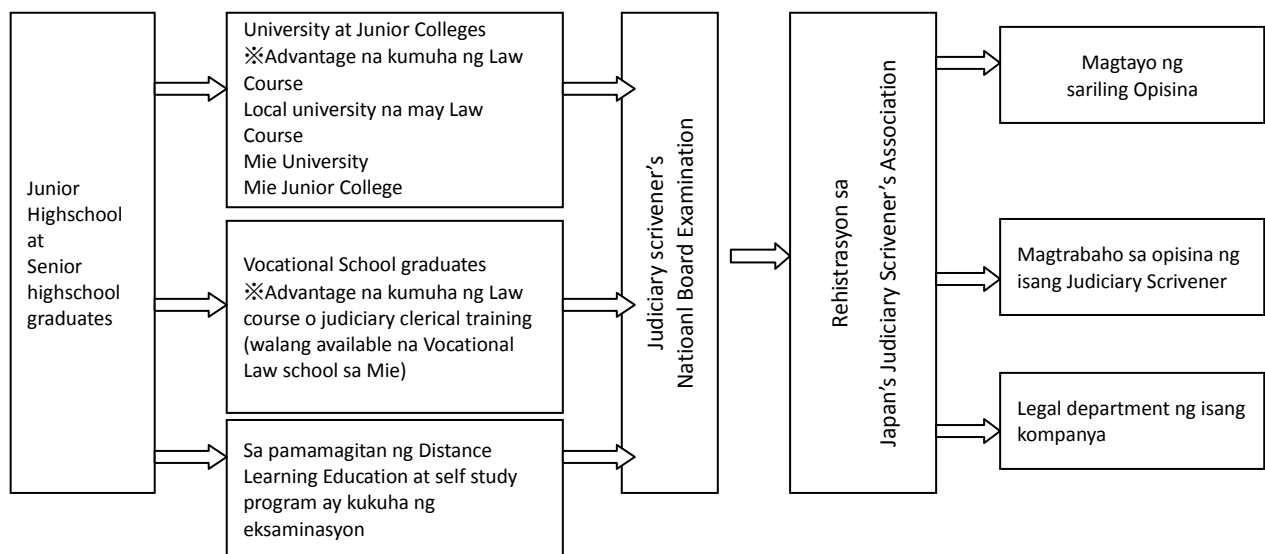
Junior Highschool at Senior highschool graduates

University at Junior Colleges
※Advantage na kumuha ng Law Course
Local university na may Law Course
Mie University
Mie Junior College

Vocational School graduates
※Advantage na kumuha ng Law course o judiciary clerical training (walang available na Vocational Law school sa Mie)

Sa pamamagitan ng Distance Learning Education at self study program ay kukuha ng eksaminasyon

Judiciary scrivener's Natioanl Board Examination

Rehistrasyon sa Japan's Judiciary Scrivener's Association

Magtayo ng sariling Opisina

Magtrabaho sa opisina ng isang Judiciary Scrivener

Legal department ng isang kompanya